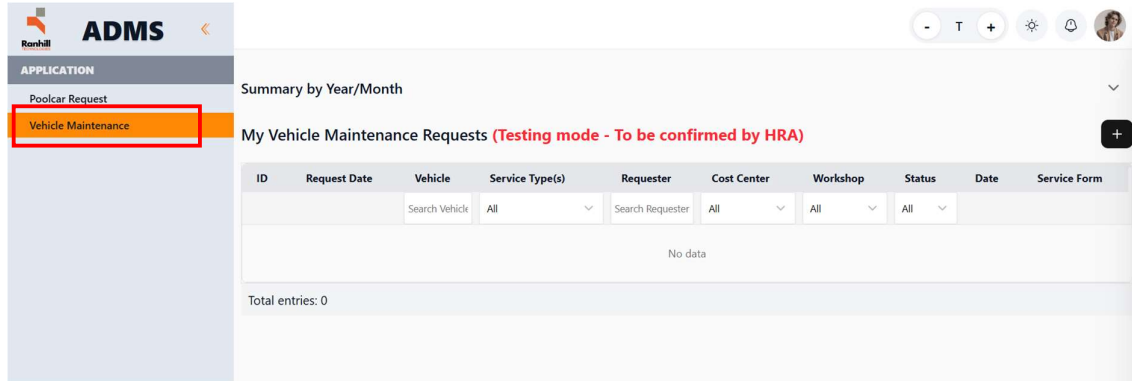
Ranhill

ADMS

«

APPLICATION

Poolcar Request

Vehicle Maintenance

- T +

Summary by Year/Month

My Vehicle Maintenance Requests (Testing mode - To be confirmed by HRA)

+

| ID | Request Date | Vehicle | Service Type(s) | Requester | Cost Center | Workshop | Status | Date | Service Form |
|---|---|---|---|---|---|---|---|---|---|
| | | Search Vehicle | All | Search Requester | All | All | All | | |

No data

Total entries: 0